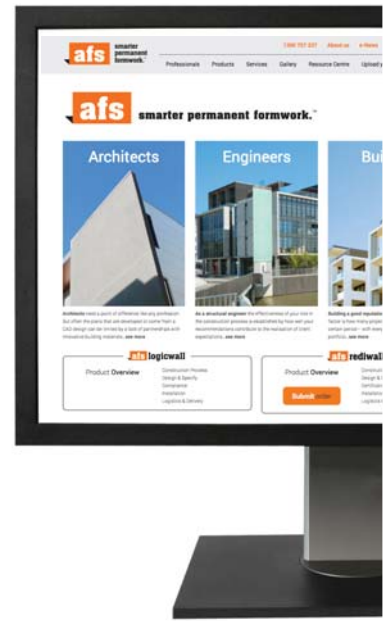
afs smarter permanent formwork.

1300 757 527 About us e-News

Professionals Products Services Gallery Resource Centre Upload y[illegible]

afs smarter permanent formwork.™

Architects

Engineers

Bui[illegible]

Architects need a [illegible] ...see more

As a structural engineer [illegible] ...see more

Building a good reputation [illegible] ...see more

afs logicwall

Product Overview

Construction Process
Design & Specify
Compliance
Installation
Logistics & Delivery

afs rediwall

Product Overview

Submit order

Construc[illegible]
Design & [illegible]
Complian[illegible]
Installatio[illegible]
Logistics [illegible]